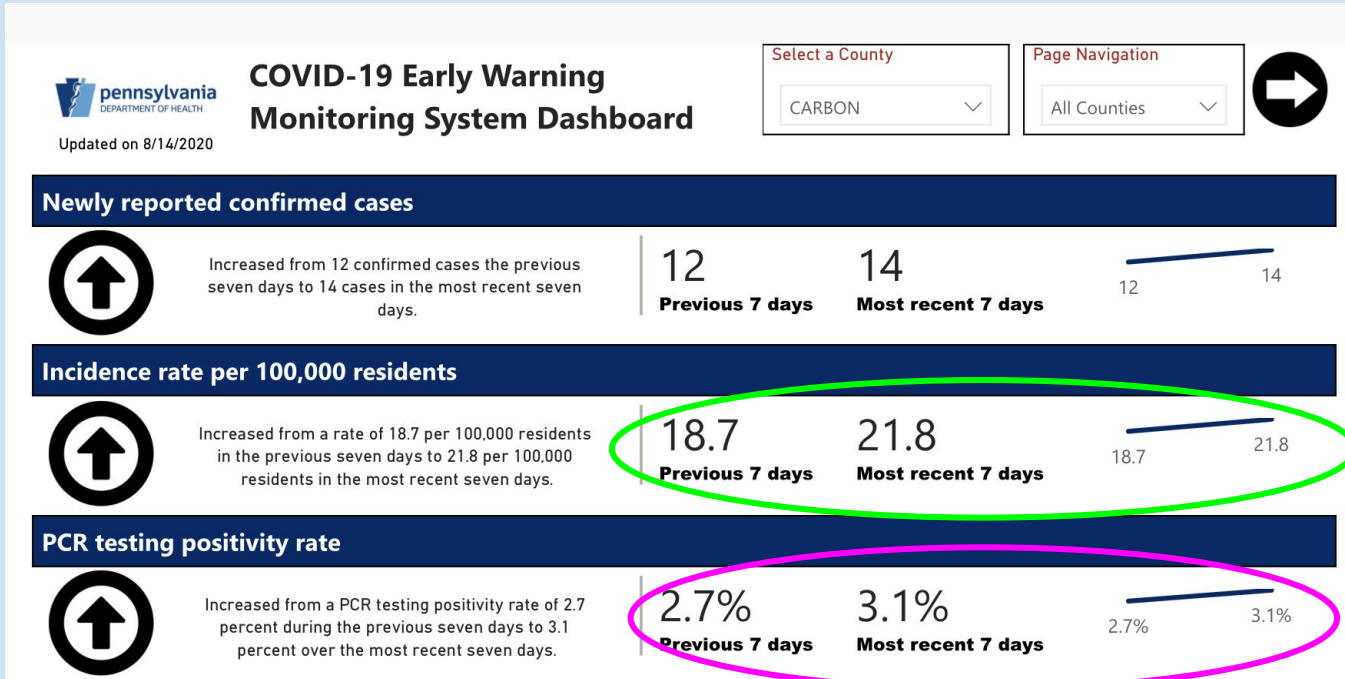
pennsylvania
DEPARTMENT OF HEALTH

Updated on 8/14/2020

COVID-19 Early Warning Monitoring System Dashboard

Select a County
CARBON

Page Navigation
All Counties

Newly reported confirmed cases

Increased from 12 confirmed cases the previous seven days to 14 cases in the most recent seven days.

12
Previous 7 days

14
Most recent 7 days

12 14

Incidence rate per 100,000 residents

Increased from a rate of 18.7 per 100,000 residents in the previous seven days to 21.8 per 100,000 residents in the most recent seven days.

18.7
Previous 7 days

21.8
Most recent 7 days

18.7 21.8

PCR testing positivity rate

Increased from a PCR testing positivity rate of 2.7 percent during the previous seven days to 3.1 percent over the most recent seven days.

2.7%
Previous 7 days

3.1%
Most recent 7 days

2.7% 3.1%